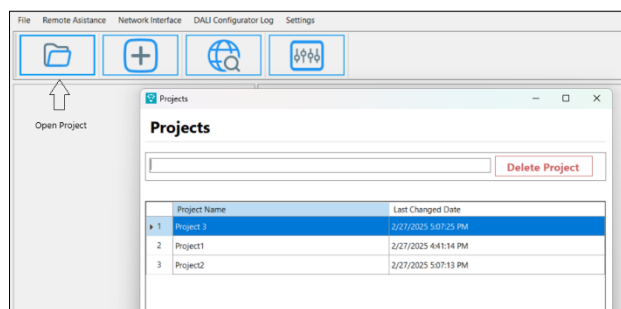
File Remote Asistance Network Interface DALI Configurator Log Settings

Open Project

Projects

Projects

Delete Project

|  | Project Name | Last Changed Date |
|---|---|---|
| 1 | Project 3 | 2/27/2025 5:07:25 PM |
| 2 | Project1 | 2/27/2025 4:41:14 PM |
| 3 | Project2 | 2/27/2025 5:07:13 PM |